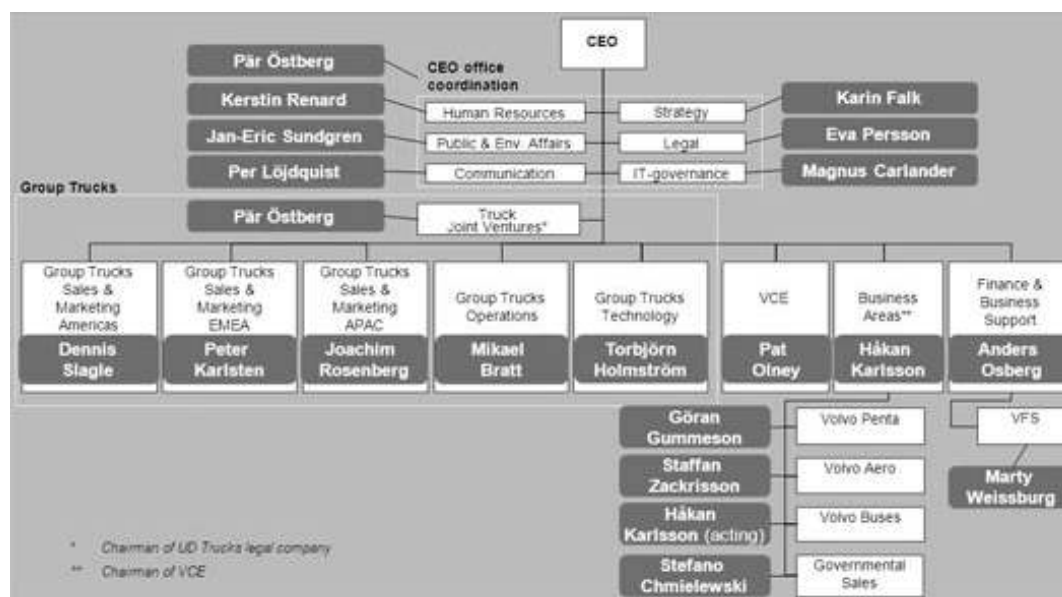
CEO

Pär Östberg
CEO office coordination

Kerstin Renard
Human Resources
Strategy
Karin Falk

Jan-Eric Sundgren
Public & Env. Affairs
Legal
Eva Persson

Per Löjdquist
Communication
IT-governance
Magnus Carlander

Group Trucks

Pär Östberg
Truck Joint Ventures*

Group Trucks Sales & Marketing Americas
Dennis Slagle

Group Trucks Sales & Marketing EMEA
Peter Karlsten

Group Trucks Sales & Marketing APAC
Joachim Rosenberg

Group Trucks Operations
Mikael Bratt

Group Trucks Technology
Torbjörn Holmström

VCE
Pat Olney

Business Areas**
Håkan Karlsson

Finance & Business Support
Anders Osberg

Göran Gummeson
Volvo Penta

Staffan Zackrisson
Volvo Aero

Håkan Karlsson (acting)
Volvo Buses

Stefano Chmielewski
Governmental Sales

VFS
Marty Weissburg

* Chairman of UD Trucks legal company
** Chairman of VCE